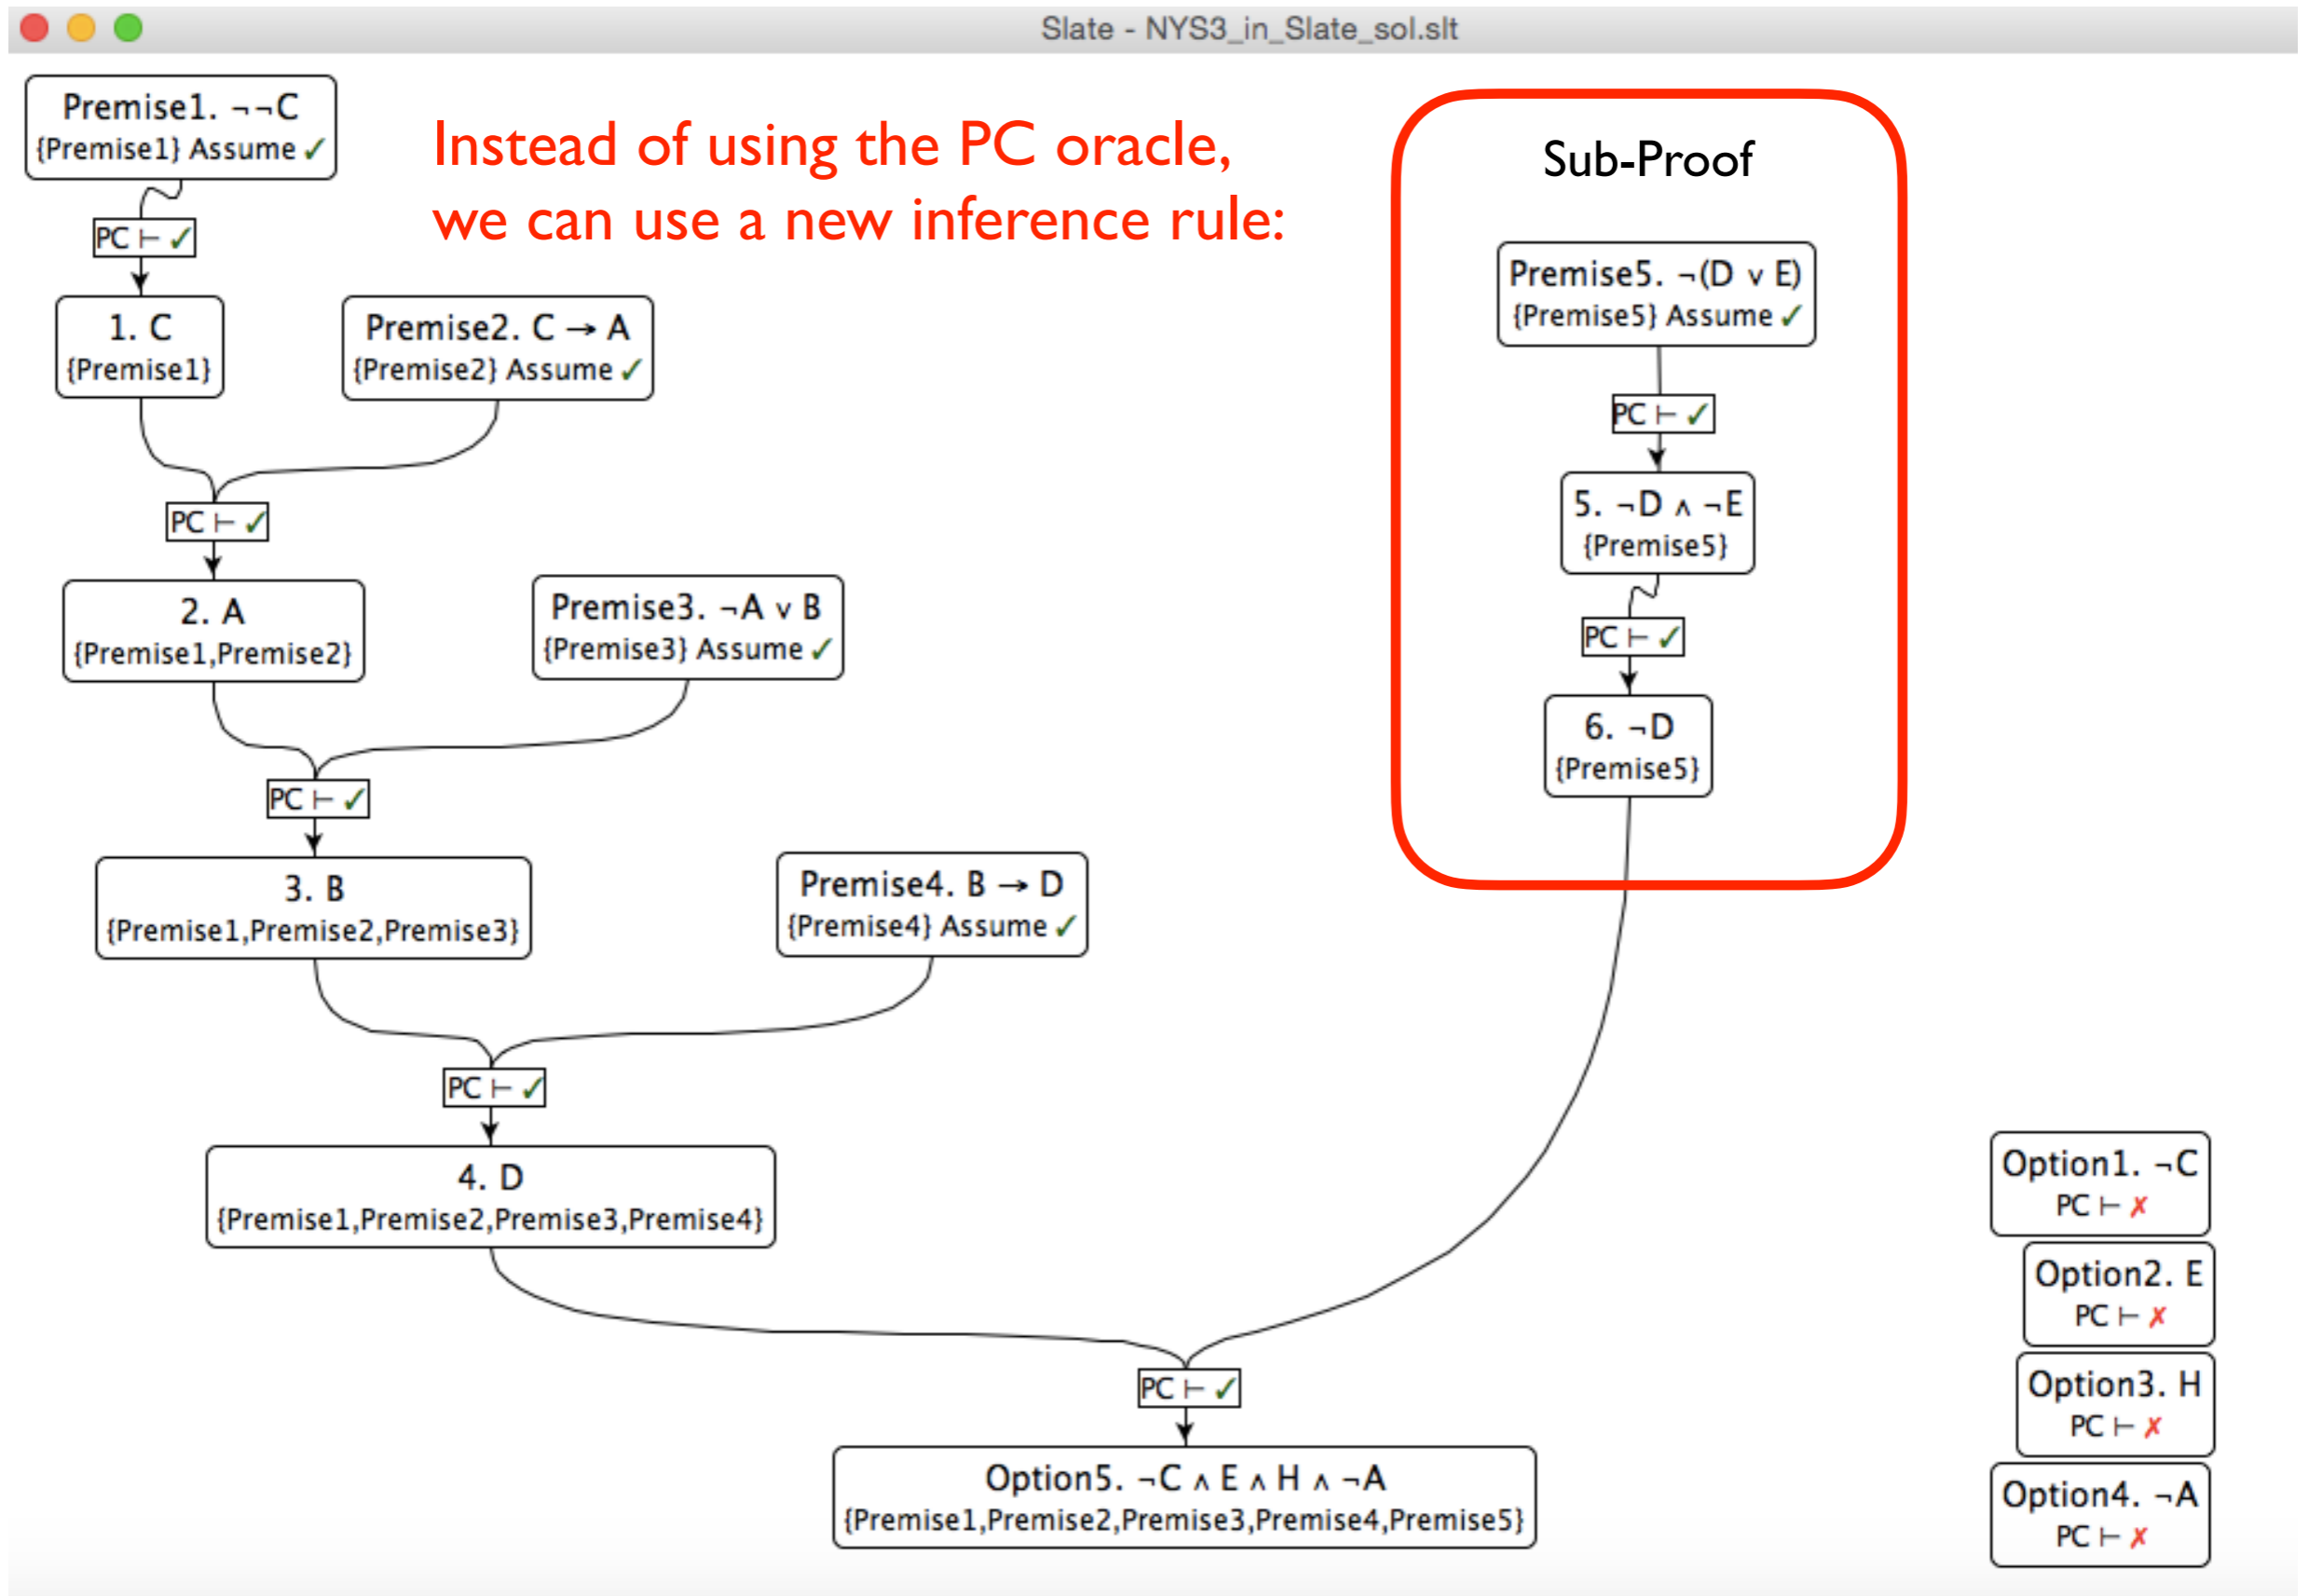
Slate - NYS3_in_Slate_sol.slt

Premise1. $\neg\neg C$
{Premise1} Assume ✓

Instead of using the PC oracle, we can use a new inference rule:

Sub-Proof

PC ⊢ ✓

1. C
{Premise1}

Premise2. $C \rightarrow A$
{Premise2} Assume ✓

Premise5. $\neg(D \vee E)$
{Premise5} Assume ✓

PC ⊢ ✓

5. $\neg D \wedge \neg E$
{Premise5}

PC ⊢ ✓

2. A
{Premise1,Premise2}

Premise3. $\neg A \vee B$
{Premise3} Assume ✓

PC ⊢ ✓

6. $\neg D$
{Premise5}

PC ⊢ ✓

3. B
{Premise1,Premise2,Premise3}

Premise4. $B \rightarrow D$
{Premise4} Assume ✓

PC ⊢ ✓

4. D
{Premise1,Premise2,Premise3,Premise4}

Option1. $\neg C$
PC ⊢ ✗

Option2. E
PC ⊢ ✗

Option3. H
PC ⊢ ✗

PC ⊢ ✓

Option5. $\neg C \wedge E \wedge H \wedge \neg A$
{Premise1,Premise2,Premise3,Premise4,Premise5}

Option4. $\neg A$
PC ⊢ ✗